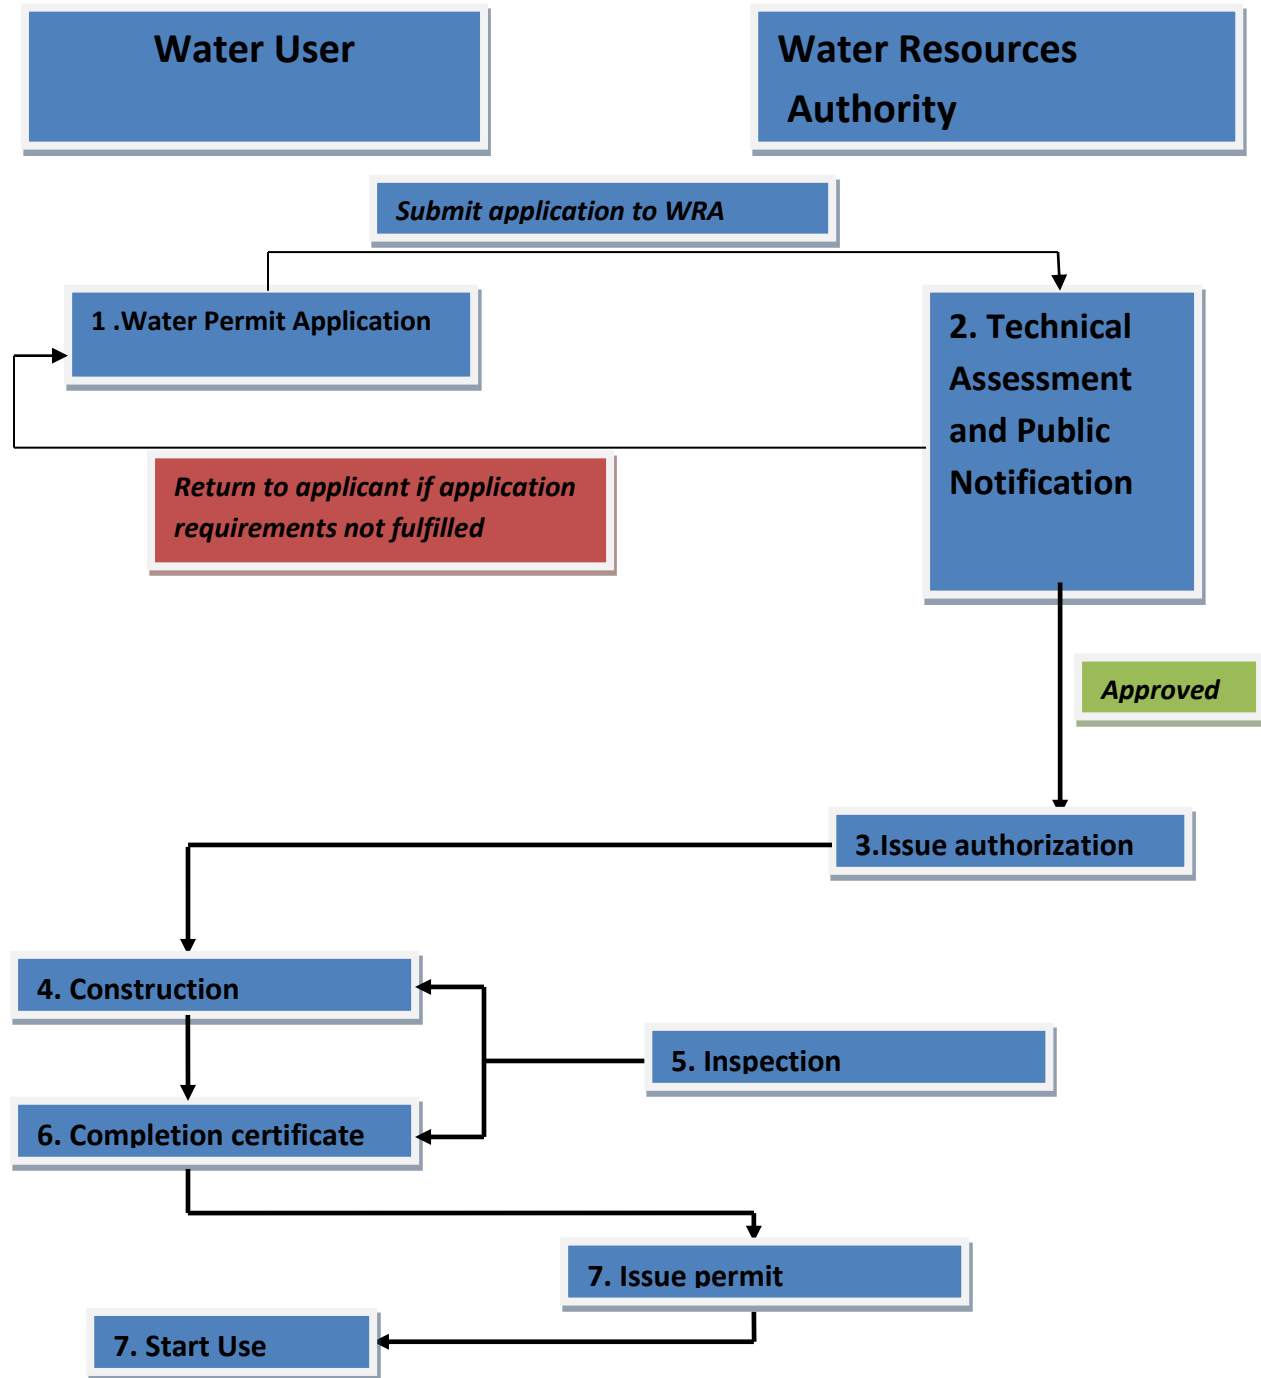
Water User

Water Resources Authority

Submit application to WRA

1 .Water Permit Application

2. Technical Assessment and Public Notification

Return to applicant if application requirements not fulfilled

Approved

3.Issue authorization

4. Construction

5. Inspection

6. Completion certificate

7. Issue permit

7. Start Use